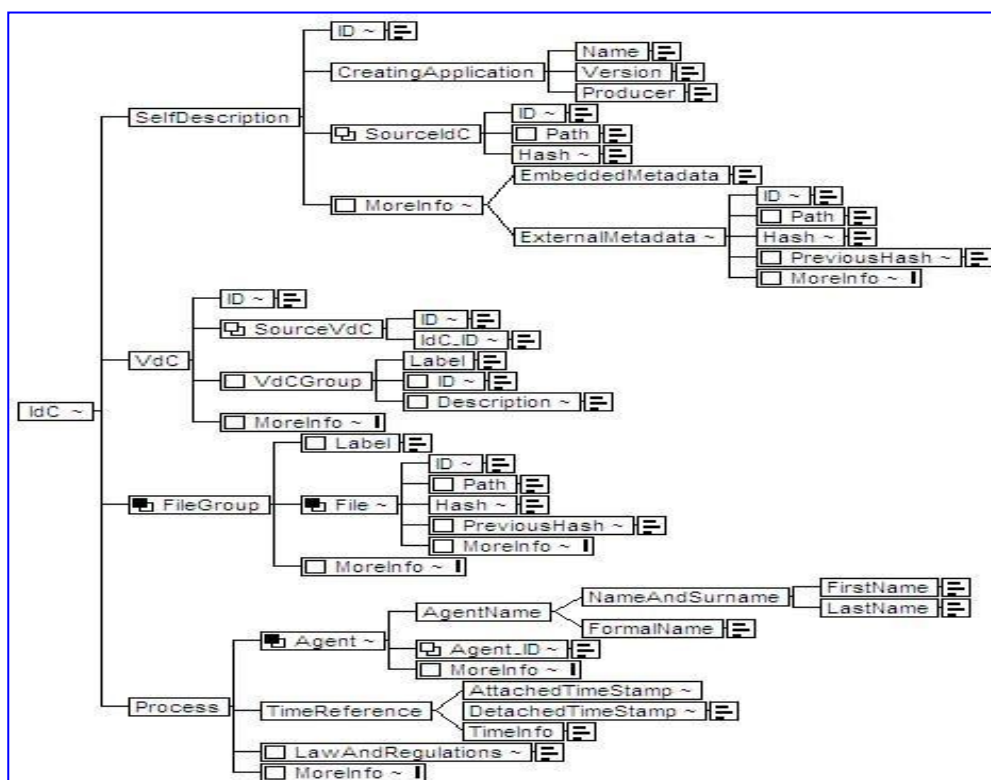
IdC ~
SelfDescription
ID ~
CreatingApplication
Name
Version
Producer
SourceIdC
ID ~
Path
Hash ~
MoreInfo ~
EmbeddedMetadata
ExternalMetadata ~
ID ~
Path
Hash ~
PreviousHash ~
MoreInfo ~
VdC
ID ~
SourceVdC
ID ~
IdC_ID ~
VdCGroup
Label
ID ~
Description ~
MoreInfo ~
FileGroup
Label
File ~
ID ~
Path
Hash ~
PreviousHash ~
MoreInfo ~
MoreInfo ~
Process
Agent ~
AgentName
NameAndSurname
FirstName
LastName
FormalName
Agent_ID ~
MoreInfo ~
TimeReference
AttachedTimeStamp ~
DetachedTimeStamp ~
TimeInfo
LawAndRegulations ~
MoreInfo ~